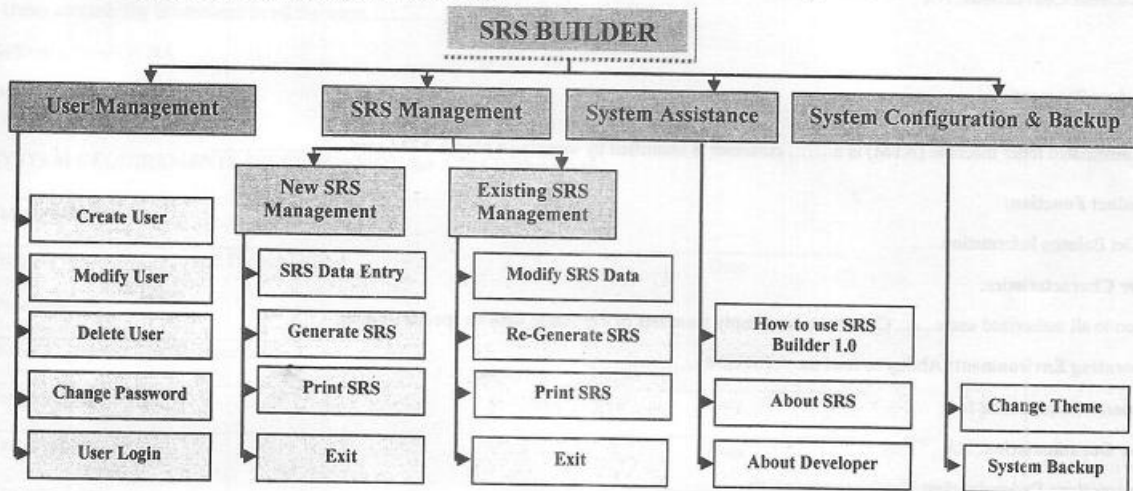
SRS BUILDER

User Management

Create User

Modify User

Delete User

Change Password

User Login

SRS Management

New SRS Management

SRS Data Entry

Generate SRS

Print SRS

Exit

Existing SRS Management

Modify SRS Data

Re-Generate SRS

Print SRS

Exit

System Assistance

How to use SRS Builder 1.0

About SRS

About Developer

System Configuration & Backup

Change Theme

System Backup